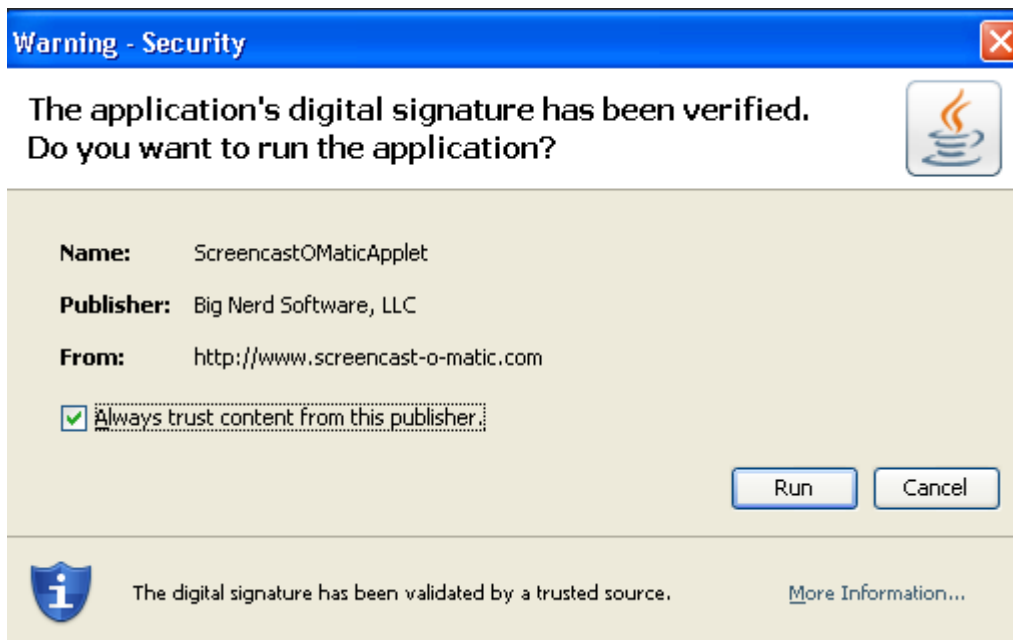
Warning - Security

The application's digital signature has been verified. Do you want to run the application?

Name: ScreencastOMaticApplet

Publisher: Big Nerd Software, LLC

From: http://www.screencast-o-matic.com

Always trust content from this publisher.

Run

Cancel

The digital signature has been validated by a trusted source.

More Information...